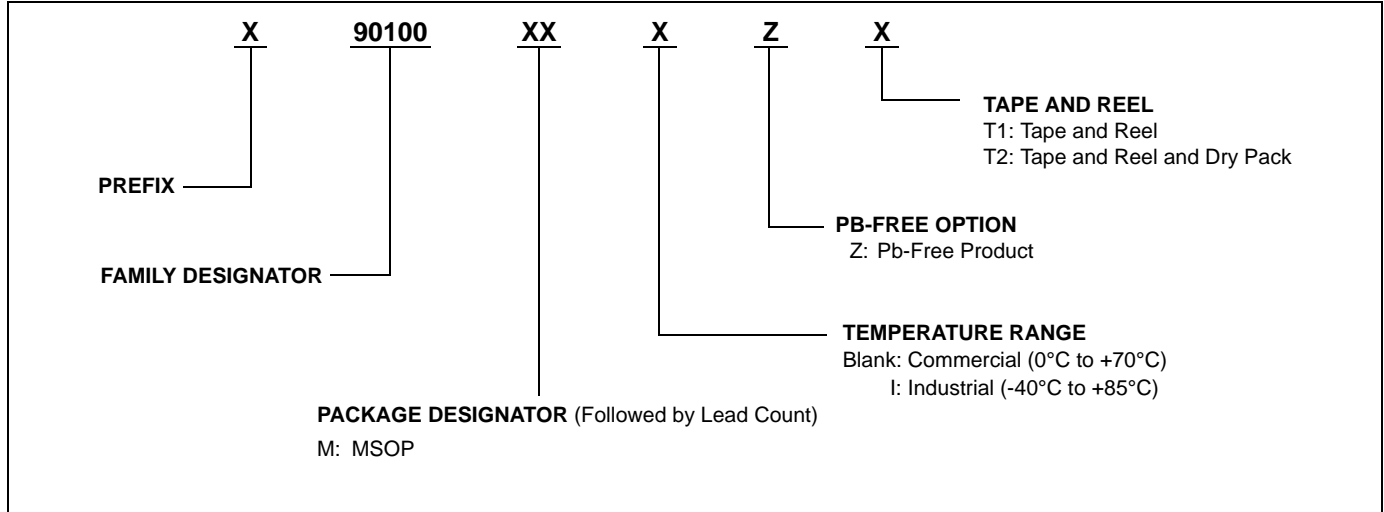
X 90100 XX X Z X

TAPE AND REEL
T1: Tape and Reel
T2: Tape and Reel and Dry Pack

PREFIX

PB-FREE OPTION
Z: Pb-Free Product

FAMILY DESIGNATOR

TEMPERATURE RANGE
Blank: Commercial (0°C to +70°C)
I: Industrial (-40°C to +85°C)

PACKAGE DESIGNATOR (Followed by Lead Count)
M: MSOP